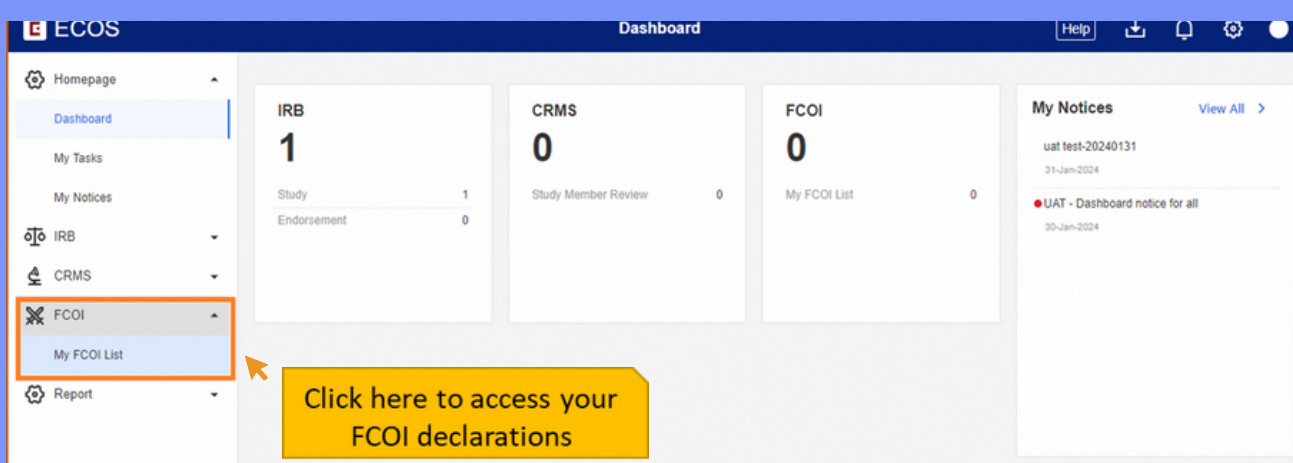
ECOS

Dashboard

Help

Homepage

Dashboard

My Tasks

My Notices

IRB

CRMS

FCOI

My FCOI List

Report

IRB
1
Study 1
Endorsement 0

CRMS
0
Study Member Review 0

FCOI
0
My FCOI List 0

My Notices
View All >

uat test-20240131
31-Jan-2024

UAT - Dashboard notice for all
30-Jan-2024

Click here to access your FCOI declarations